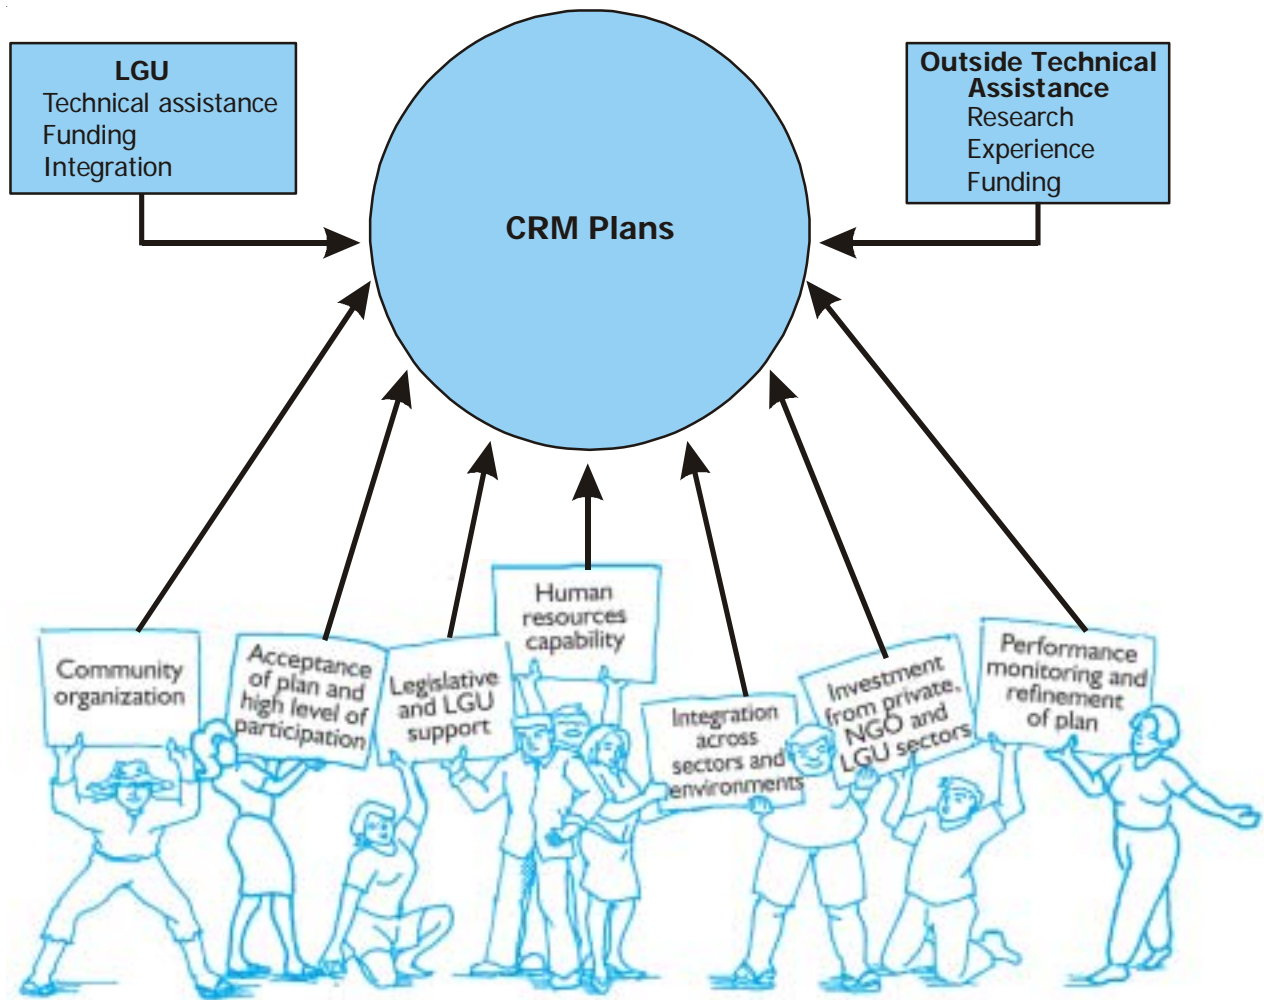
LGU
Technical assistance
Funding
Integration

CRM Plans

Outside Technical Assistance
Research
Experience
Funding

Community organization

Acceptance of plan and high level of participation

Legislative and LGU support

Human resources capability

Integration across sectors and environments

Investment from private, NGO and LGU sectors

Performance monitoring and refinement of plan